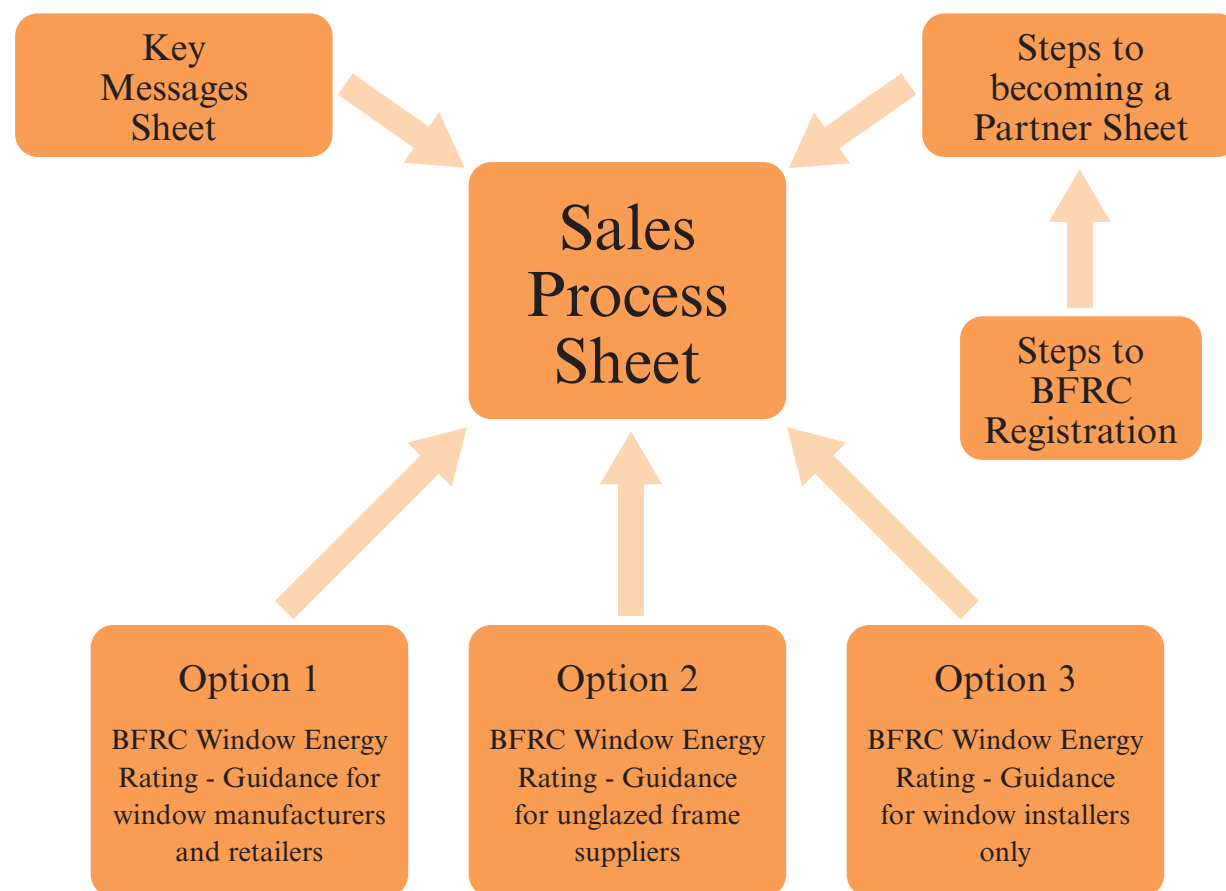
Key Messages Sheet

Steps to becoming a Partner Sheet

Sales Process Sheet

Steps to BFRC Registration

Option 1

BFRC Window Energy Rating - Guidance for window manufacturers and retailers

Option 2

BFRC Window Energy Rating - Guidance for unglazed frame suppliers

Option 3

BFRC Window Energy Rating - Guidance for window installers only